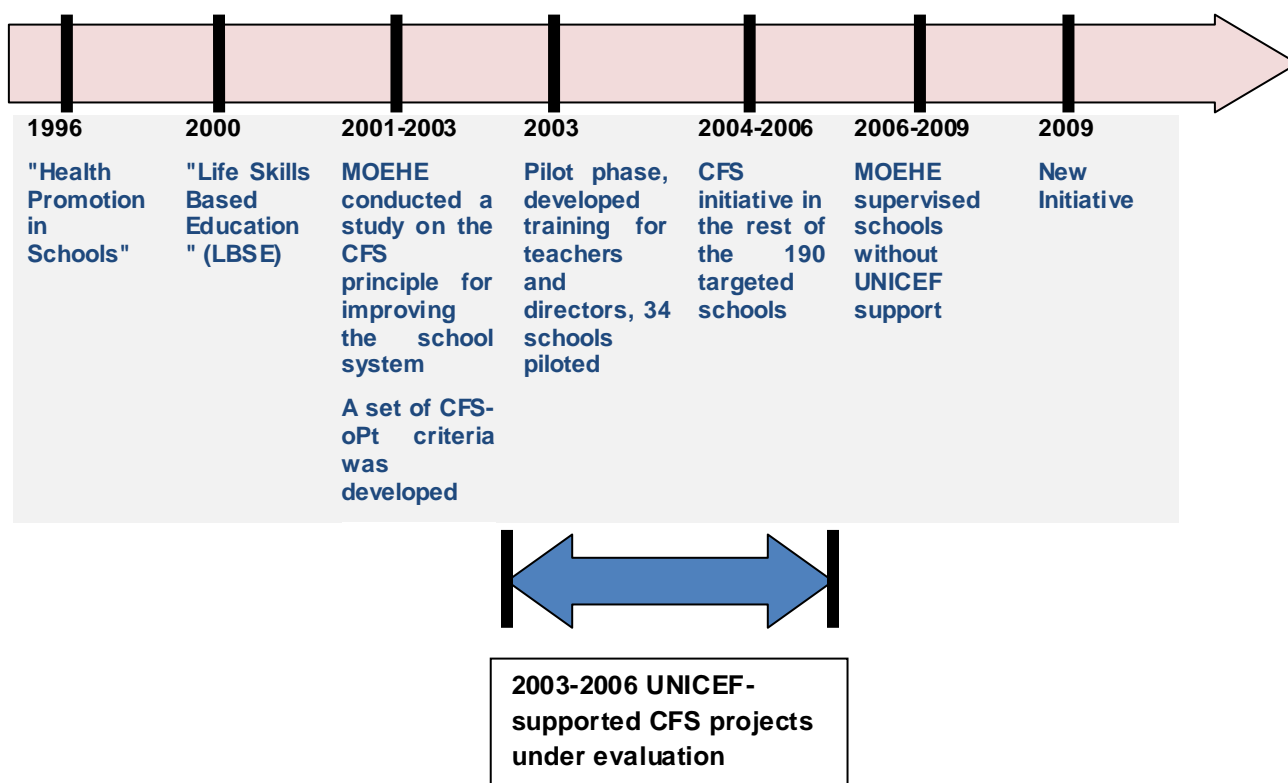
1996

"Health Promotion in Schools"

2000

"Life Skills Based Education " (LBSE)

2001-2003

MOEHE conducted a study on the CFS principle for improving the school system

A set of CFS-oPt criteria was developed

2003

Pilot phase, developed training for teachers and directors, 34 schools piloted

2004-2006

CFS initiative in the rest of the 190 targeted schools

2006-2009

MOEHE supervised schools without UNICEF support

2009

New Initiative

2003-2006 UNICEF-supported CFS projects under evaluation